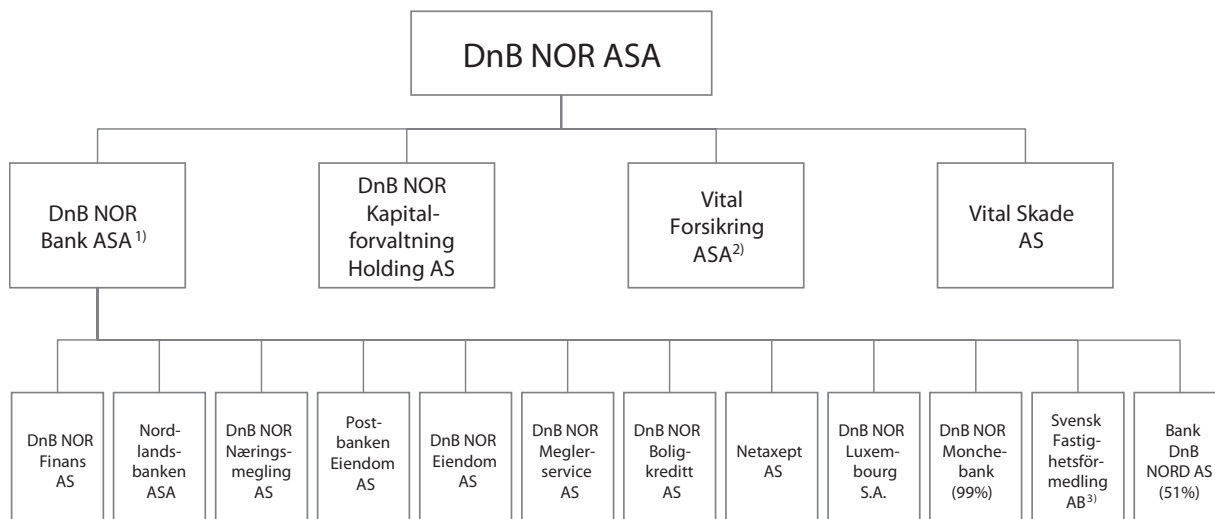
DnB NOR ASA

DnB NOR Bank ASA $^{1)}$

DnB NOR Kapitalforvaltning Holding AS

Vital Forsikring ASA$^{2)}$

Vital Skade AS

DnB NOR Finans AS

Nordlandsbanken ASA

DnB NOR Næringsmegling AS

Postbanken Eiendom AS

DnB NOR Eiendom AS

DnB NOR Meglerservice AS

DnB NOR Boligkreditt AS

Netaxept AS

DnB NOR Luxembourg S.A.

DnB NOR Monchebank (99%)

Svensk Fastighetsförmedling AB$^{3)}$

Bank DnB NORD AS (51%)